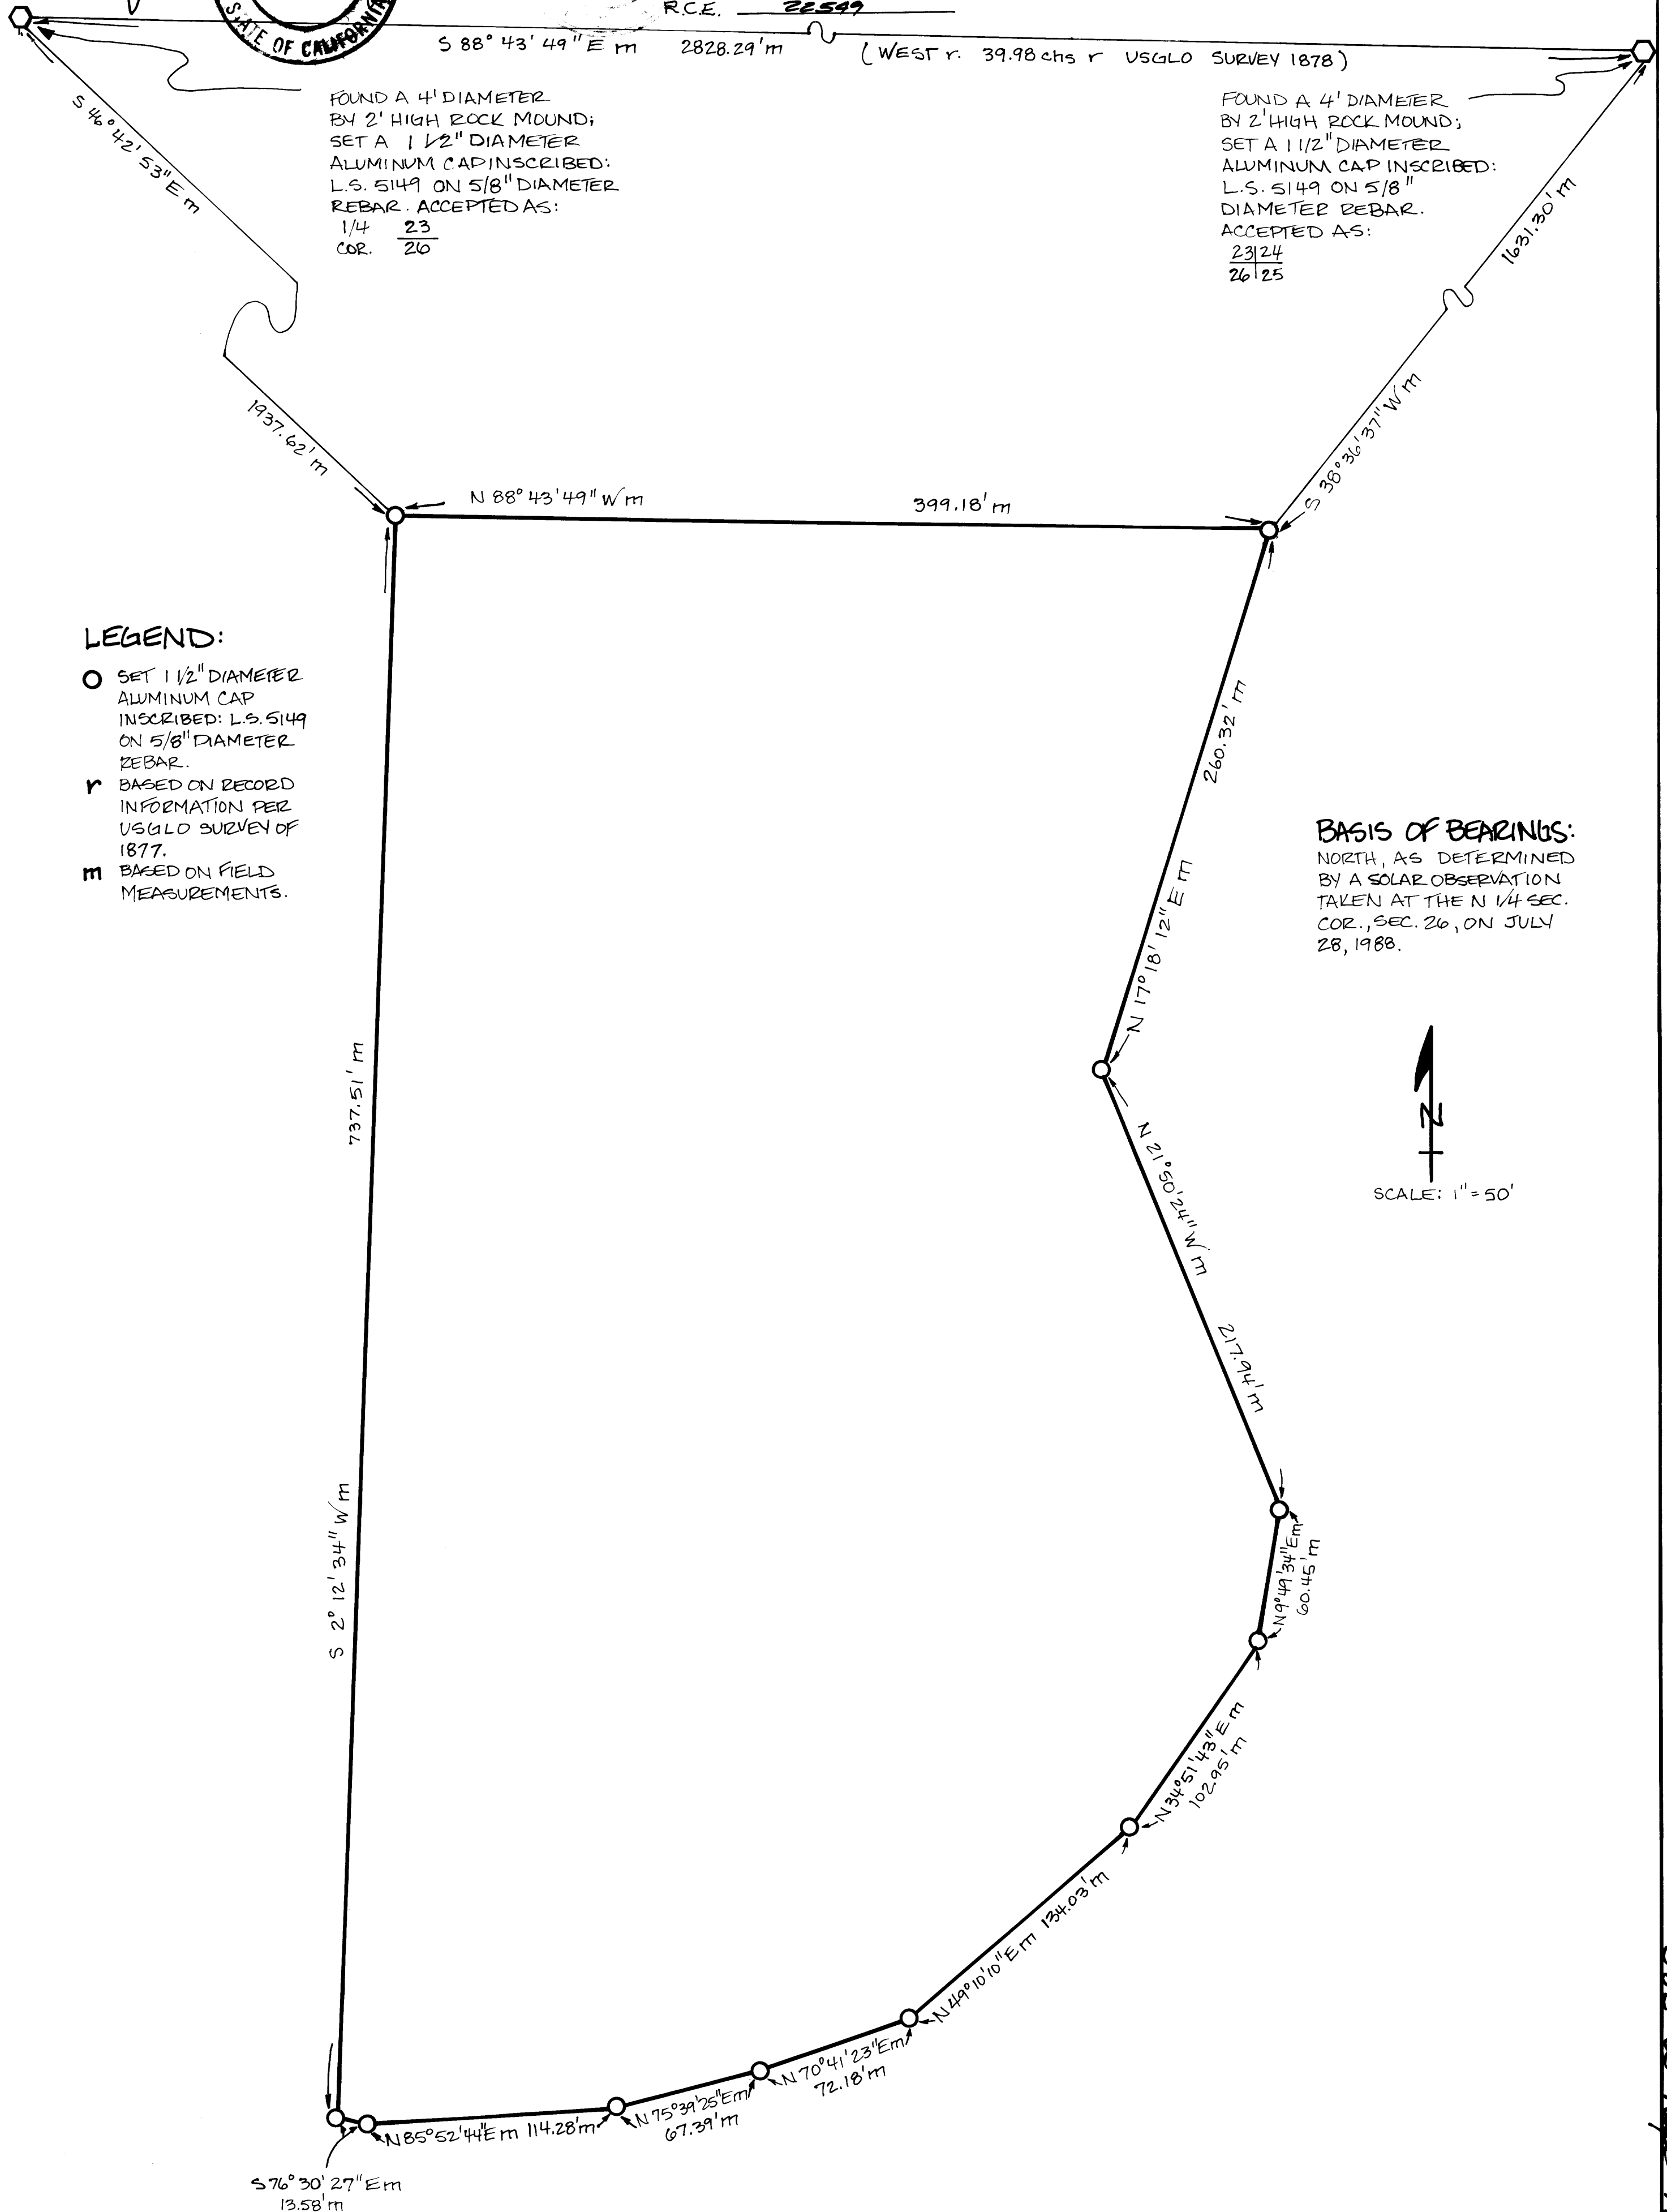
STATE OF CALIFORNIA

R.C.E. 22549

S 88° 43' 49" E m 2828.29' m (WEST r. 39.98 chs r USGLO SURVEY 1878)

S 46° 42' 53" E m

FOUND A 4' DIAMETER BY 2' HIGH ROCK MOUND; SET A 1 1/2" DIAMETER ALUMINUM CAP INSCRIBED: L.S. 5149 ON 5/8" DIAMETER REBAR. ACCEPTED AS:
1/4 COR. $\frac{23}{26}$

FOUND A 4' DIAMETER BY 2' HIGH ROCK MOUND; SET A 1 1/2" DIAMETER ALUMINUM CAP INSCRIBED: L.S. 5149 ON 5/8" DIAMETER REBAR. ACCEPTED AS:
23|24
26|25

1631.30' m

1937.62' m

S 38° 36' 37" W m

N 88° 43' 49" W m 399.18' m

LEGEND:
O SET 1 1/2" DIAMETER ALUMINUM CAP INSCRIBED: L.S. 5149 ON 5/8" DIAMETER REBAR.
r BASED ON RECORD INFORMATION PER USGLO SURVEY OF 1877.
m BASED ON FIELD MEASUREMENTS.

260.32' m

N 17° 18' 12" E m

BASIS OF BEARINGS:
NORTH, AS DETERMINED BY A SOLAR OBSERVATION TAKEN AT THE N 1/4 SEC. COR., SEC. 26, ON JULY 28, 1988.

737.51' m

N 21° 50' 44" W m

217.94' m

N

SCALE: 1" = 50'

S 2° 12' 34" W m

N 9° 49' 34" E m
60.45' m

N 34° 51' 43" E m
102.95' m

N 49° 10' 10" E m 134.03' m

N 70° 41' 23" E m
72.18' m

N 75° 39' 25" E m
67.39' m

N 85° 52' 44" E m 114.28' m

S 76° 30' 27" E m
13.58' m